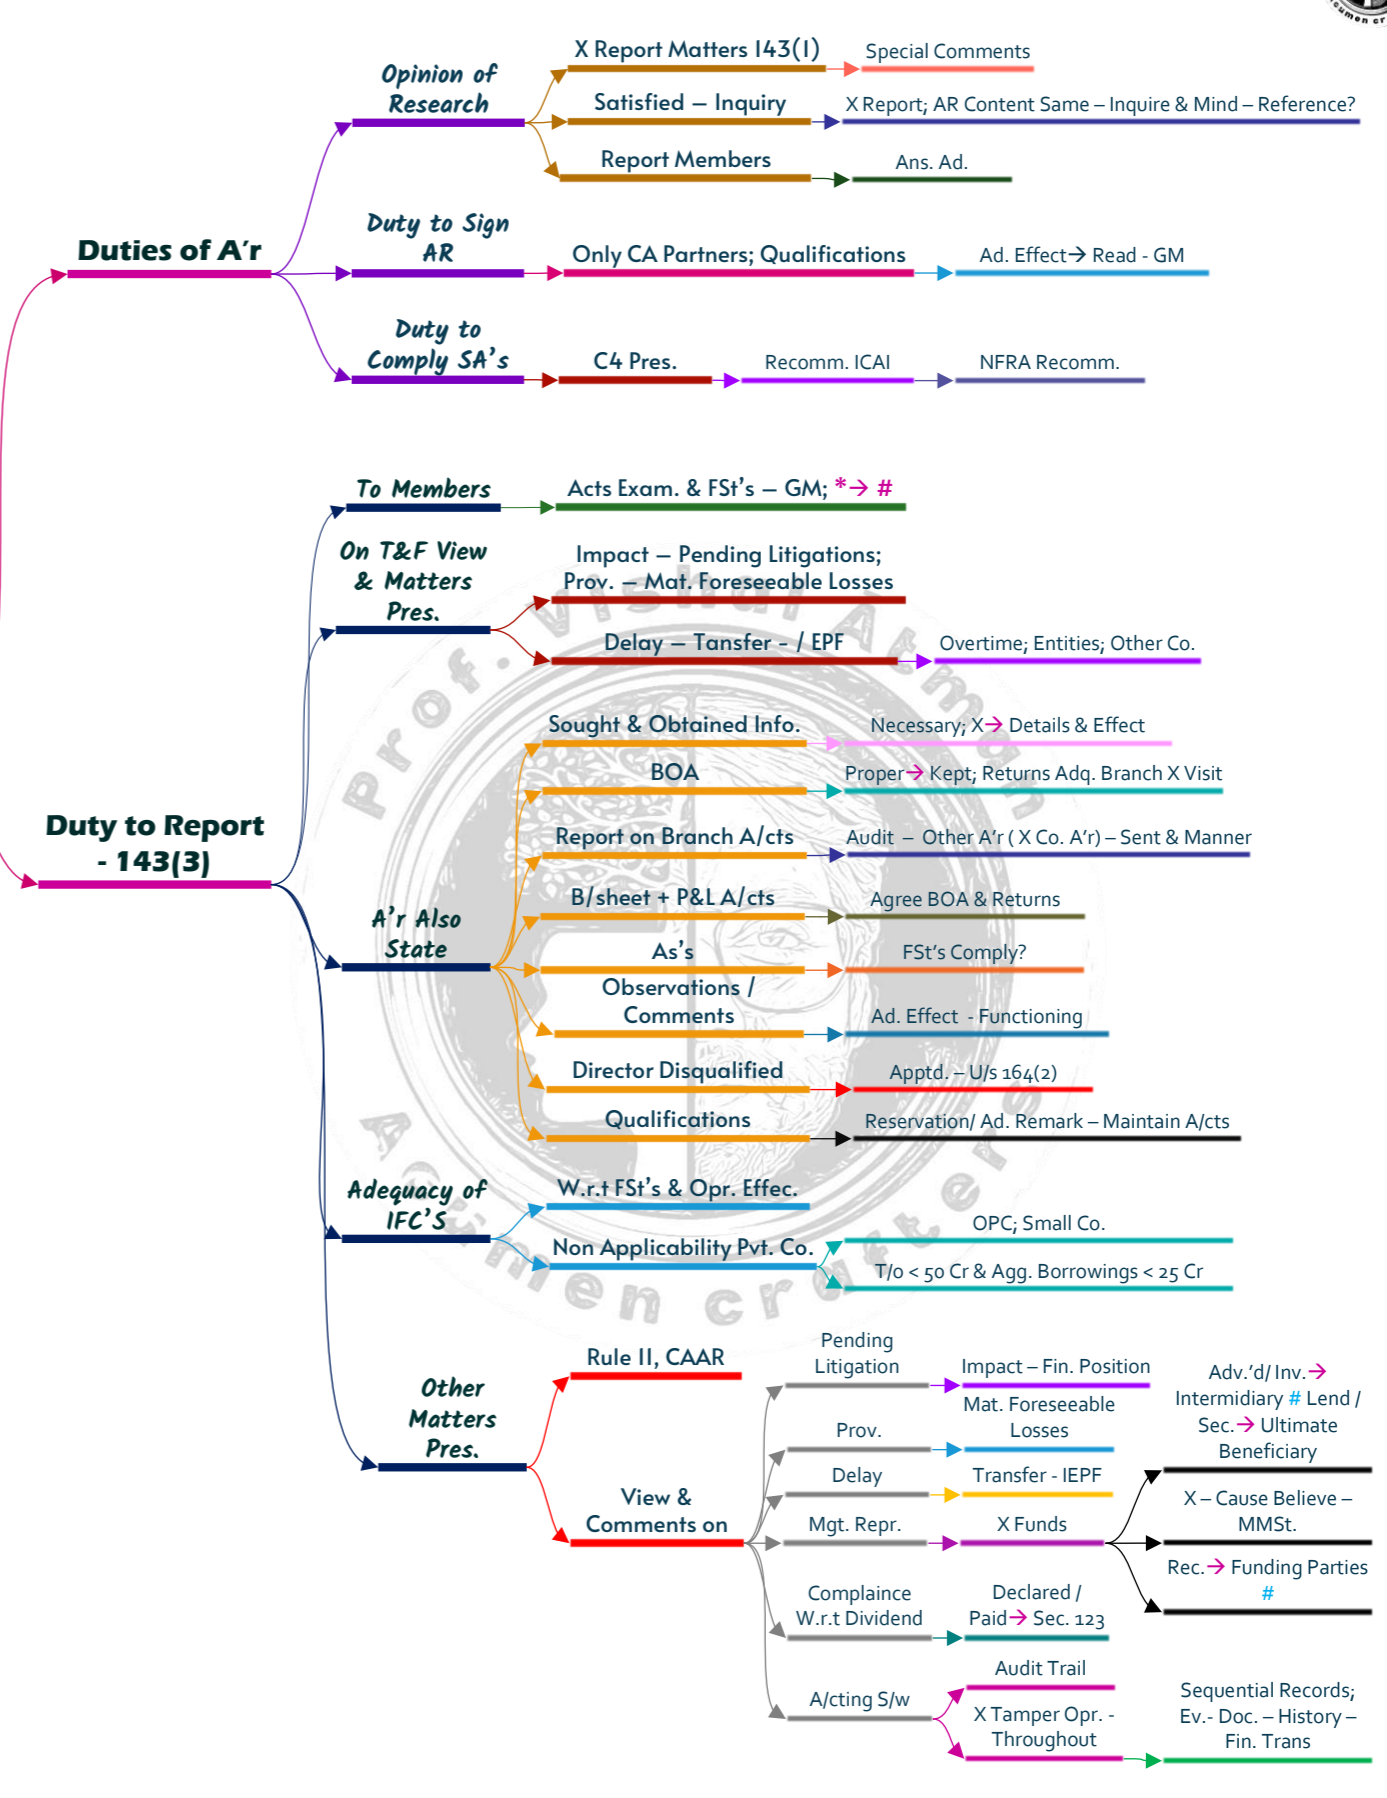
Duties of A'r

Opinion of Research

X Report Matters 143(1)

Special Comments

Satisfied – Inquiry

X Report; AR Content Same – Inquire & Mind – Reference?

Report Members

Ans. Ad.

Duty to Sign AR

Only CA Partners; Qualifications

Ad. Effect→ Read - GM

Duty to Comply SA's

C4 Pres.

Recomm. ICAI

NFRA Recomm.

Duty to Report - 143(3)

To Members

Acts Exam. & FSt's – GM; *→ #

On T&F View & Matters Pres.

Impact – Pending Litigations; Prov. – Mat. Foreseeable Losses

Delay – Tansfer - / EPF

Overtime; Entities; Other Co.

A'r Also State

Sought & Obtained Info.

Necessary; X→ Details & Effect

BOA

Proper→ Kept; Returns Adq. Branch X Visit

Report on Branch A/cts

Audit – Other A'r ( X Co. A'r) – Sent & Manner

B/sheet + P&L A/cts

Agree BOA & Returns

As's

FSt's Comply?

Observations / Comments

Ad. Effect - Functioning

Director Disqualified

Apptd. – U/s 164(2)

Qualifications

Reservation/ Ad. Remark – Maintain A/cts

Adequacy of IFC'S

W.r.t FSt's & Opr. Effec.

Non Applicability Pvt. Co.

OPC; Small Co.

T/o < 50 Cr & Agg. Borrowings < 25 Cr

Other Matters Pres.

Rule 11, CAAR

View & Comments on

Pending Litigation

Impact – Fin. Position

Prov.

Mat. Foreseeable Losses

Delay

Transfer - IEPF

Mgt. Repr.

X Funds

Adv.'d/ Inv.→ Intermidiary # Lend / Sec.→ Ultimate Beneficiary

X – Cause Believe – MMSt.

Rec.→ Funding Parties #

Complaince W.r.t Dividend

Declared / Paid→ Sec. 123

A/cting S/w

Audit Trail

X Tamper Opr. - Throughout

Sequential Records; Ev.- Doc. – History – Fin. Trans

Prof. Vishal Acumen crafters